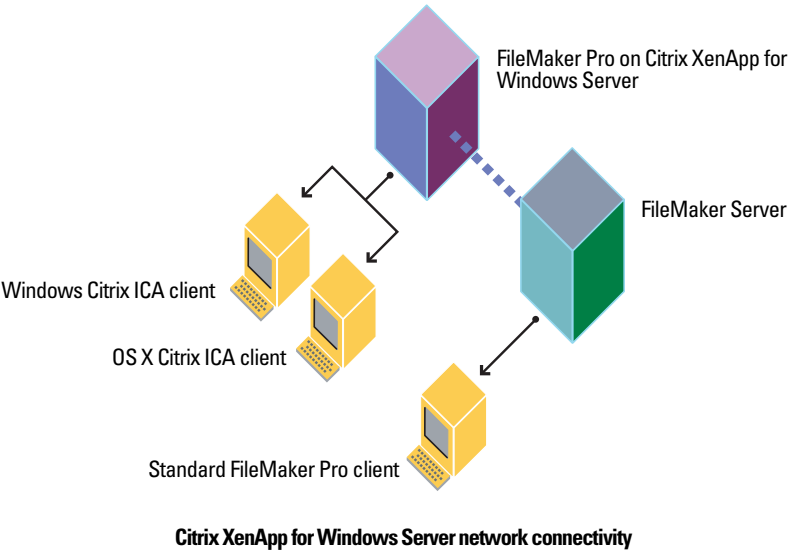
FileMaker Pro on Citrix XenApp for Windows Server

FileMaker Server

Windows Citrix ICA client

OS X Citrix ICA client

Standard FileMaker Pro client

Citrix XenApp for Windows Server network connectivity